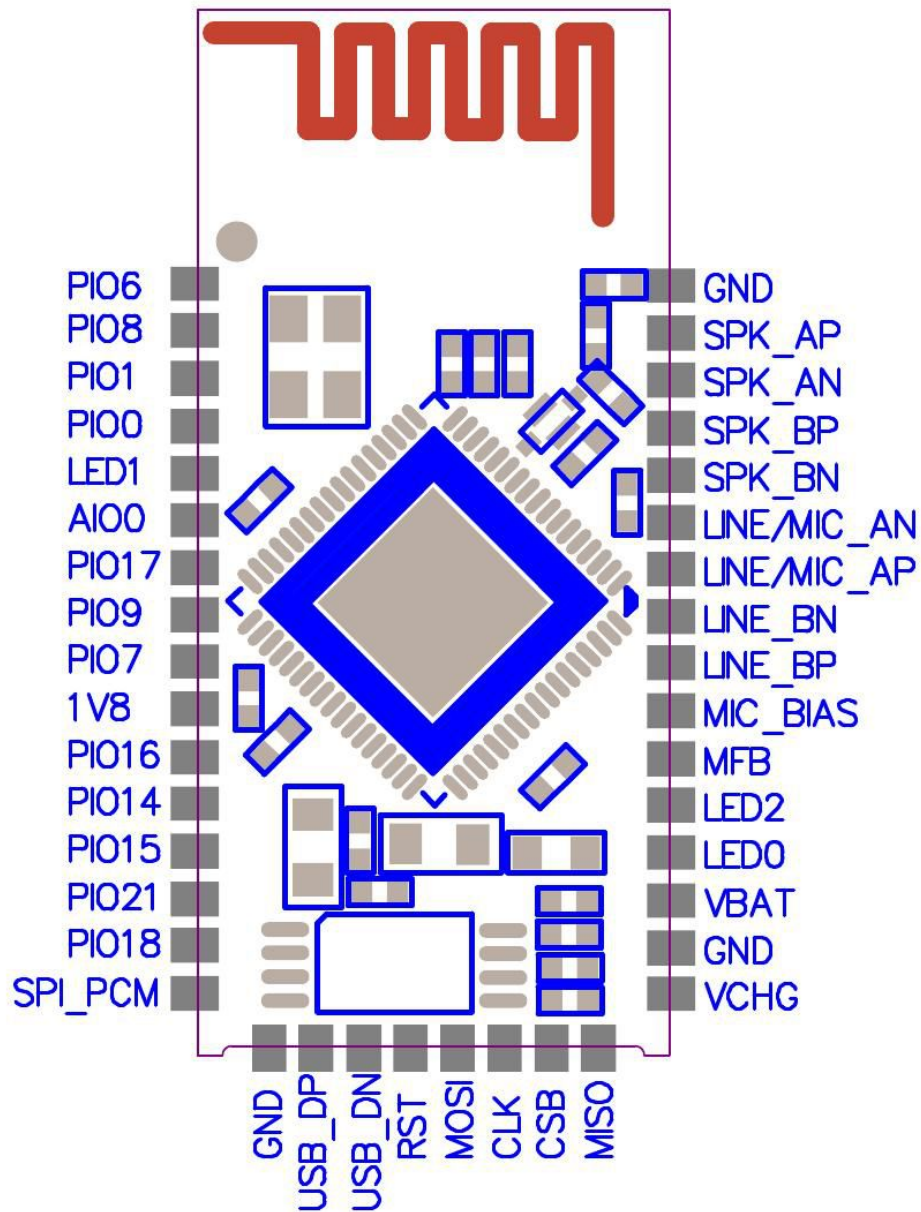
PIO6
PIO8
PIO1
PIO0
LED1
AIO0
PIO17
PIO9
PIO7
1V8
PIO16
PIO14
PIO15
PIO21
PIO18
SPI_PCM

GND
SPK_AP
SPK_AN
SPK_BP
SPK_BN
LINE/MIC_AN
LINE/MIC_AP
LINE_BN
LINE_BP
MIC_BIAS
MFB
LED2
LED0
VBAT
GND
VCHG

GND
USB_DP
USB_DN
RST
MOSI
CLK
CSB
MISO